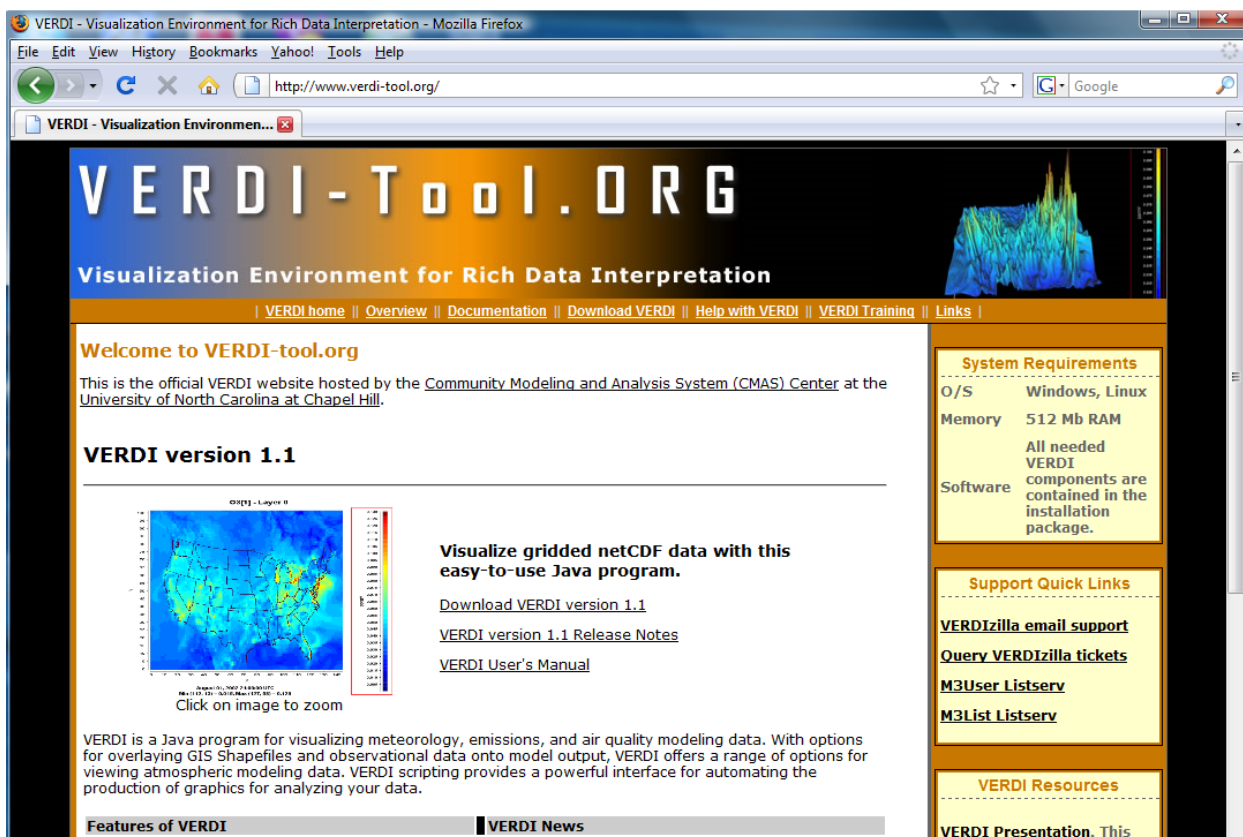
VERDI - Visualization Environment for Rich Data Interpretation - Mozilla Firefox

File Edit View History Bookmarks Yahoo! Tools Help

http://www.verdi-tool.org/

Google

VERDI - Visualization Environmen...

VERDI-Tool.ORG

Visualization Environment for Rich Data Interpretation

| VERDI home || Overview || Documentation || Download VERDI || Help with VERDI || VERDI Training || Links |

Welcome to VERDI-tool.org

This is the official VERDI website hosted by the Community Modeling and Analysis System (CMAS) Center at the University of North Carolina at Chapel Hill.

VERDI version 1.1

O3[1] - Layer 1

Click on image to zoom

Visualize gridded netCDF data with this easy-to-use Java program.

Download VERDI version 1.1

VERDI version 1.1 Release Notes

VERDI User's Manual

VERDI is a Java program for visualizing meteorology, emissions, and air quality modeling data. With options for overlaying GIS Shapefiles and observational data onto model output, VERDI offers a range of options for viewing atmospheric modeling data. VERDI scripting provides a powerful interface for automating the production of graphics for analyzing your data.

Features of VERDI

VERDI News

System Requirements

| O/S | Windows, Linux |
|---|---|
| Memory | 512 Mb RAM |
| Software | All needed VERDI components are contained in the installation package. |

Support Quick Links

VERDIzilla email support

Query VERDIzilla tickets

M3User Listserv

M3List Listserv

VERDI Resources

VERDI Presentation. This